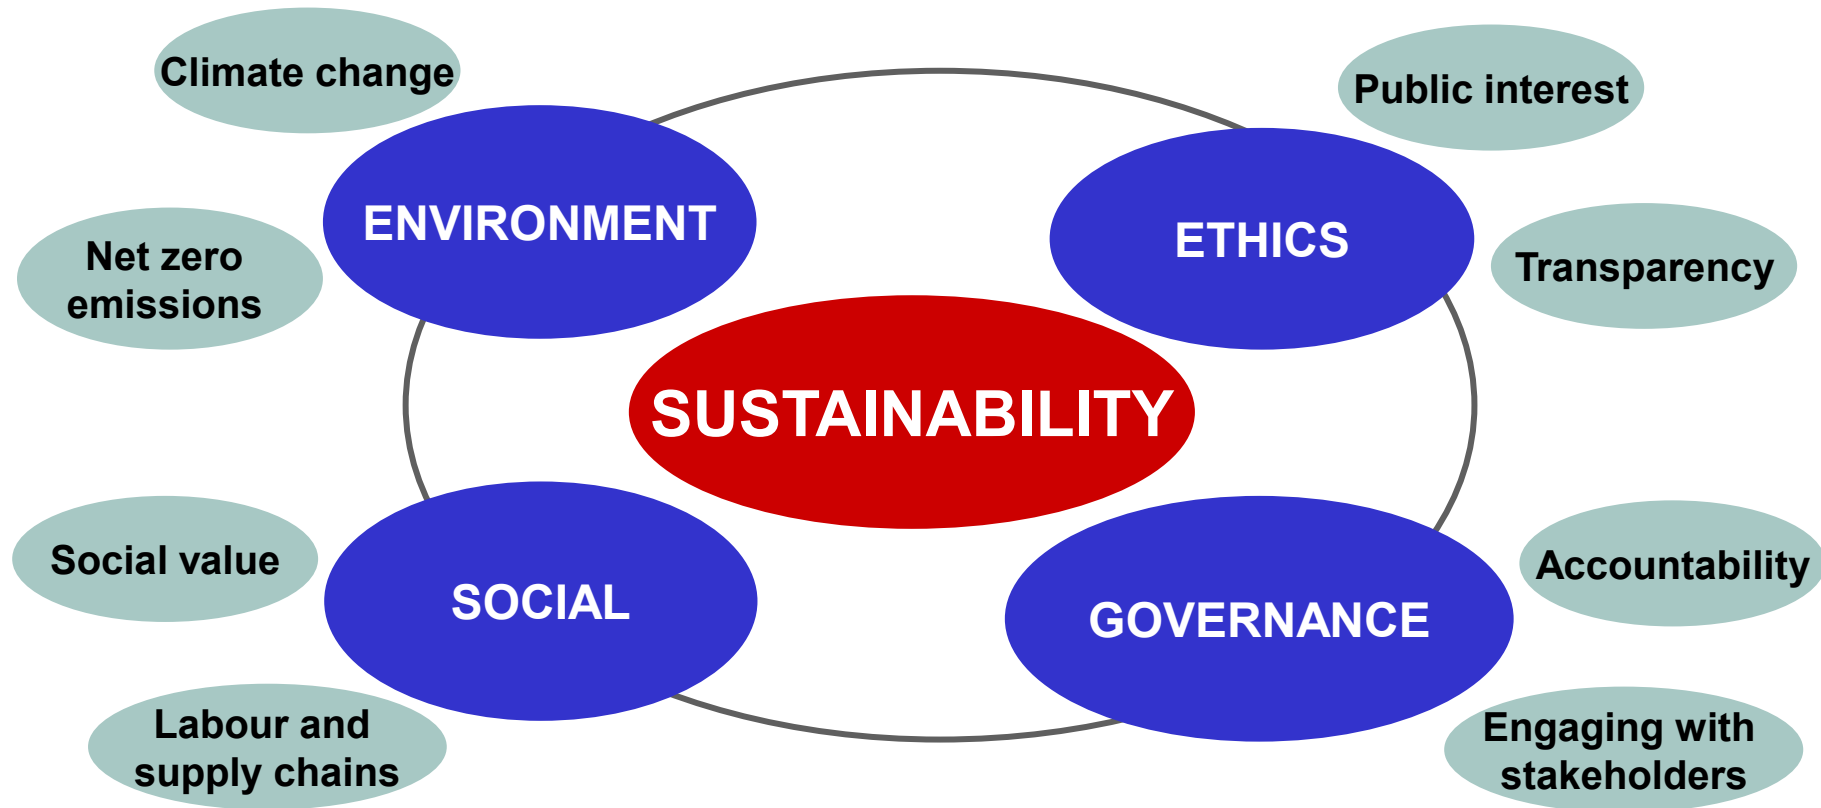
Climate change

Public interest

ENVIRONMENT

ETHICS

Net zero emissions

Transparency

SUSTAINABILITY

Social value

SOCIAL

GOVERNANCE

Accountability

Labour and supply chains

Engaging with stakeholders